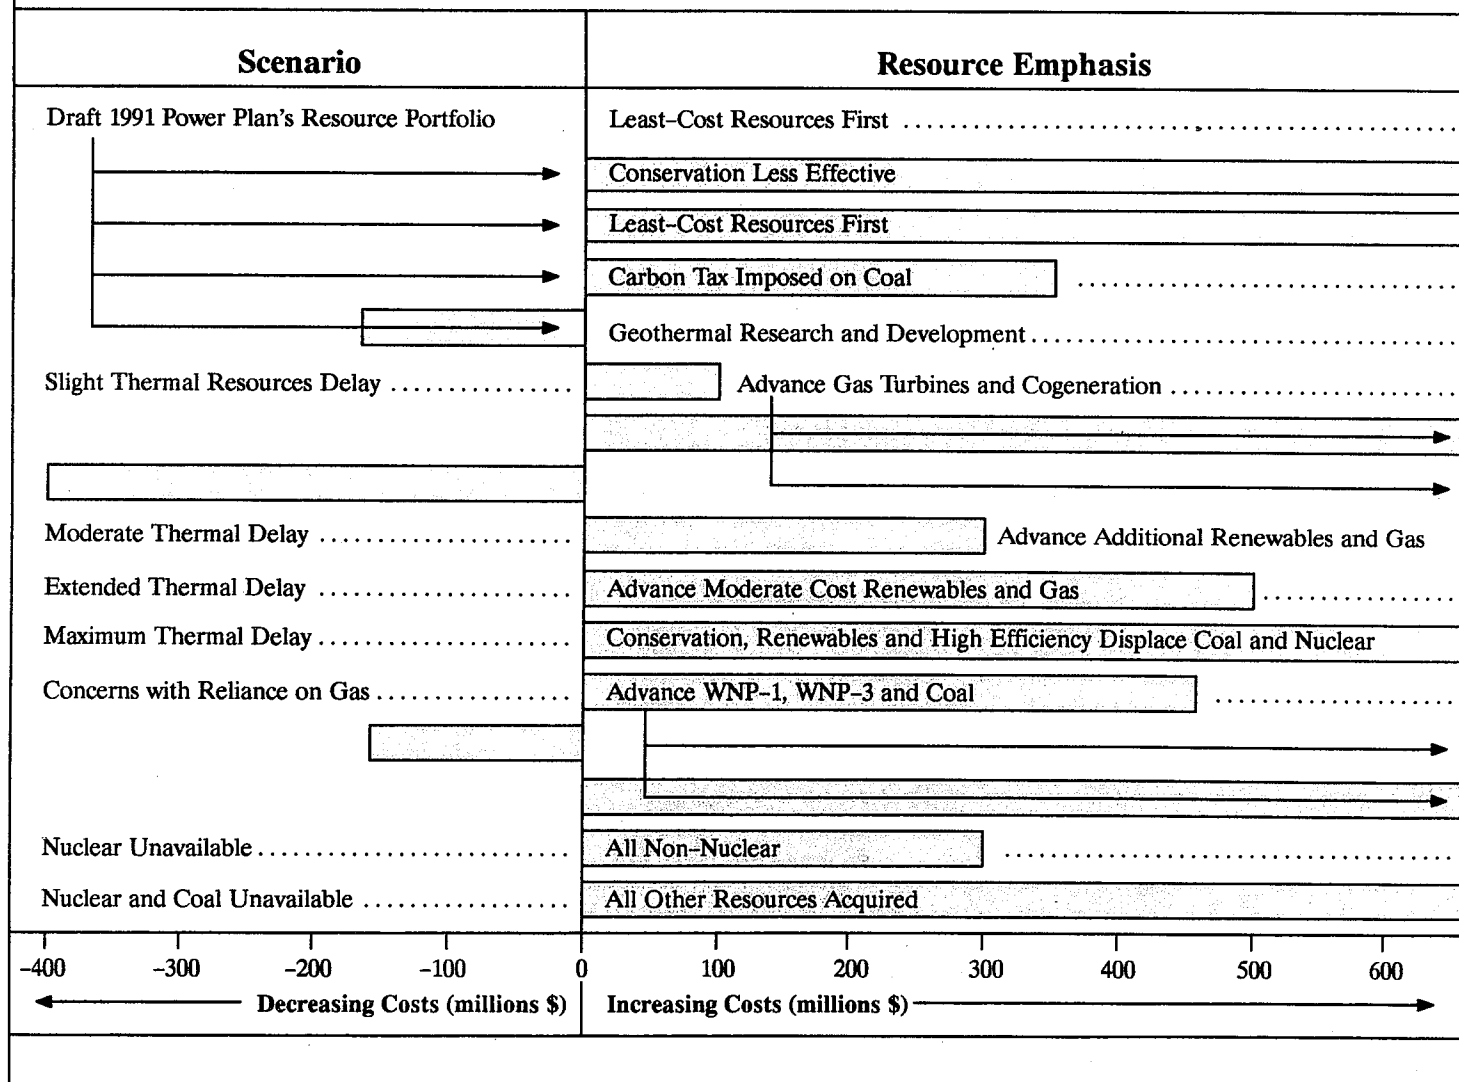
| Scenario | Resource Emphasis |
|---|---|
| Draft 1991 Power Plan's Resource Portfolio | Least-Cost Resources First |
| | Conservation Less Effective |
| | Least-Cost Resources First |
| | Carbon Tax Imposed on Coal |
| | Geothermal Research and Development |
| Slight Thermal Resources Delay | Advance Gas Turbines and Cogeneration |
| Moderate Thermal Delay | Advance Additional Renewables and Gas |
| Extended Thermal Delay | Advance Moderate Cost Renewables and Gas |
| Maximum Thermal Delay | Conservation, Renewables and High Efficiency Displace Coal and Nuclear |
| Concerns with Reliance on Gas | Advance WNP-1, WNP-3 and Coal |
| Nuclear Unavailable | All Non-Nuclear |
| Nuclear and Coal Unavailable | All Other Resources Acquired |

-400 -300 -200 -100 0 100 200 300 400 500 600

Decreasing Costs (millions \$) Increasing Costs (millions \$)